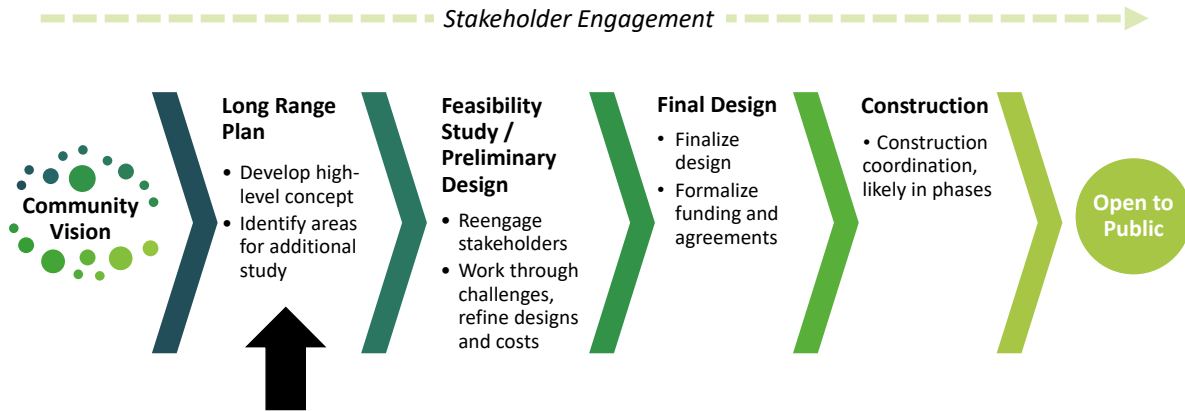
Stakeholder Engagement

Community Vision

Long Range Plan

- Develop high-level concept
- Identify areas for additional study

Feasibility Study / Preliminary Design

- Reengage stakeholders
- Work through challenges, refine designs and costs

Final Design

- Finalize design
- Formalize funding and agreements

Construction

- Construction coordination, likely in phases

Open to Public